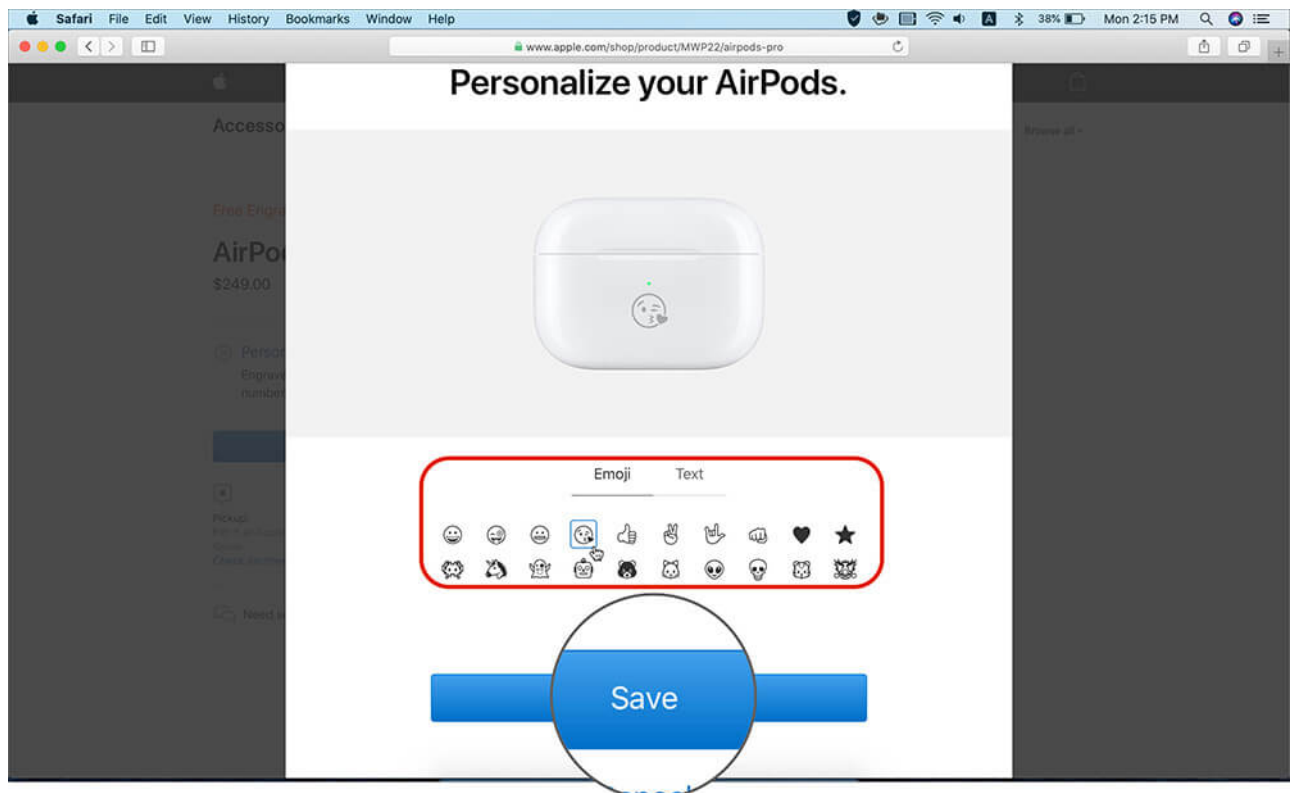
Safari File Edit View History Bookmarks Window Help

38% Mon 2:15 PM

www.apple.com/shop/product/MWP22/airpods-pro

Accesso

Browse all

Free Engra

AirPo

$249.00

Perso

Engrav

numbe

Pickup

Need

Personalize your AirPods.

Emoji Text

Save